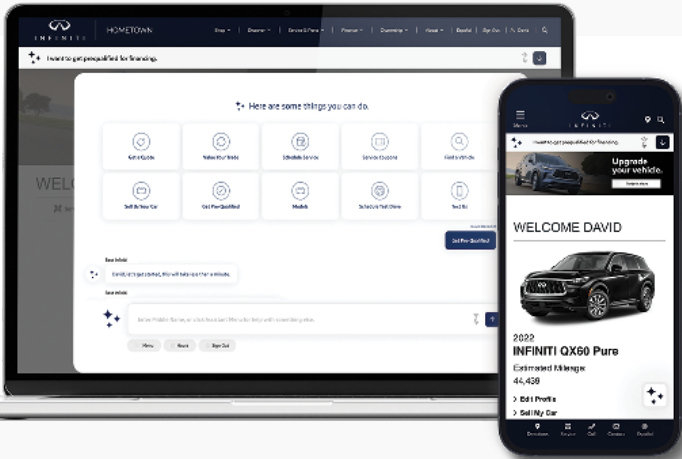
INFINITI | HOMETOWN

Shop Discover Service & Parts Finance Ownership About Español Sign Out Garts

I want to get prequalified for financing.

Here are some things you can do.

Get a Quote
Value Your Trade
Schedule Service
Service Coupons
Find a Vehicle
Sell Us Your Car
Get Pre-Qualified
Models
Schedule Test Drive
Text Us

Get Pre-Qualified

Sure Infiniti

Sure Infiniti

WELCO

Menu

I want to get prequalified for financing.

Upgrade your vehicle.

WELCOME DAVID

2022
INFINITI QX60 Pure

Estimated Mileage
44,439

Edit Profile
Sell My Car

Menu
Home
Sign Out